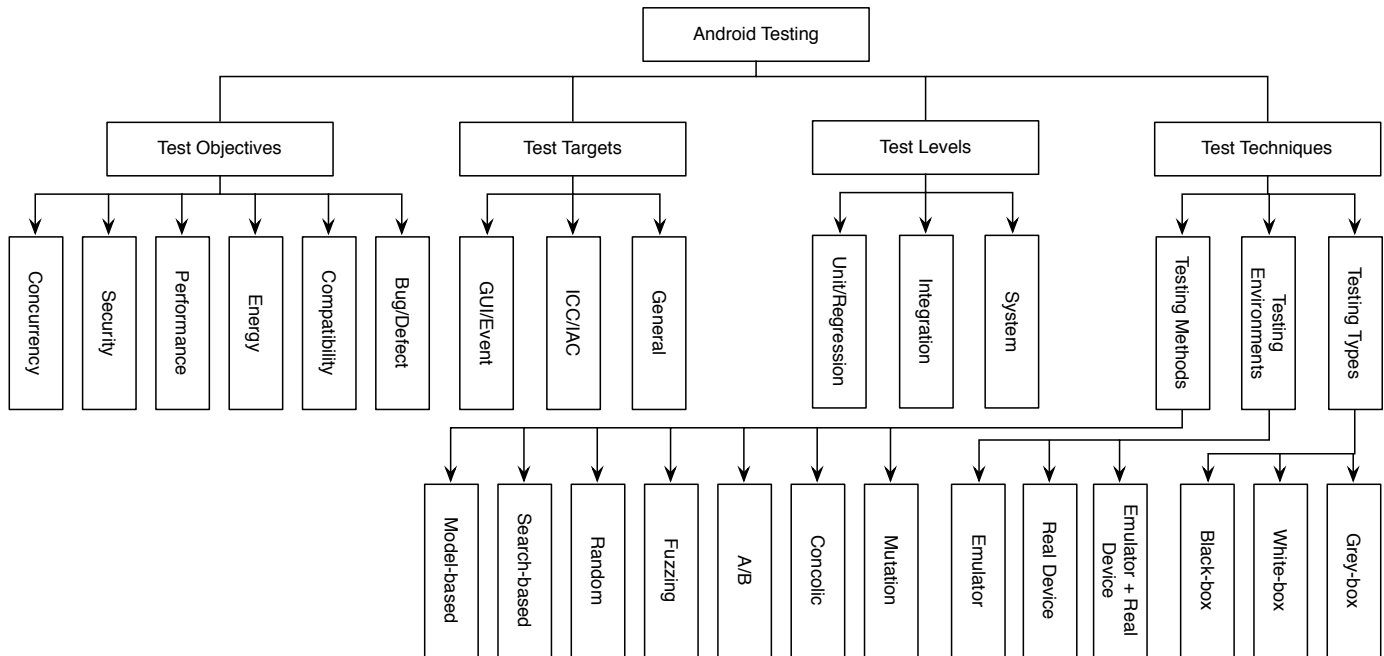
Android Testing

Test Objectives

Concurrency

Security

Performance

Energy

Compatibility

Bug/Defect

Test Targets

GUI/Event

ICC/IAC

General

Test Levels

Unit/Regression

Integration

System

Test Techniques

Testing Methods

Testing Environments

Testing Types

Model-based

Search-based

Random

Fuzzing

A/B

Concolic

Mutation

Emulator

Real Device

Emulator + Real Device

Black-box

White-box

Grey-box